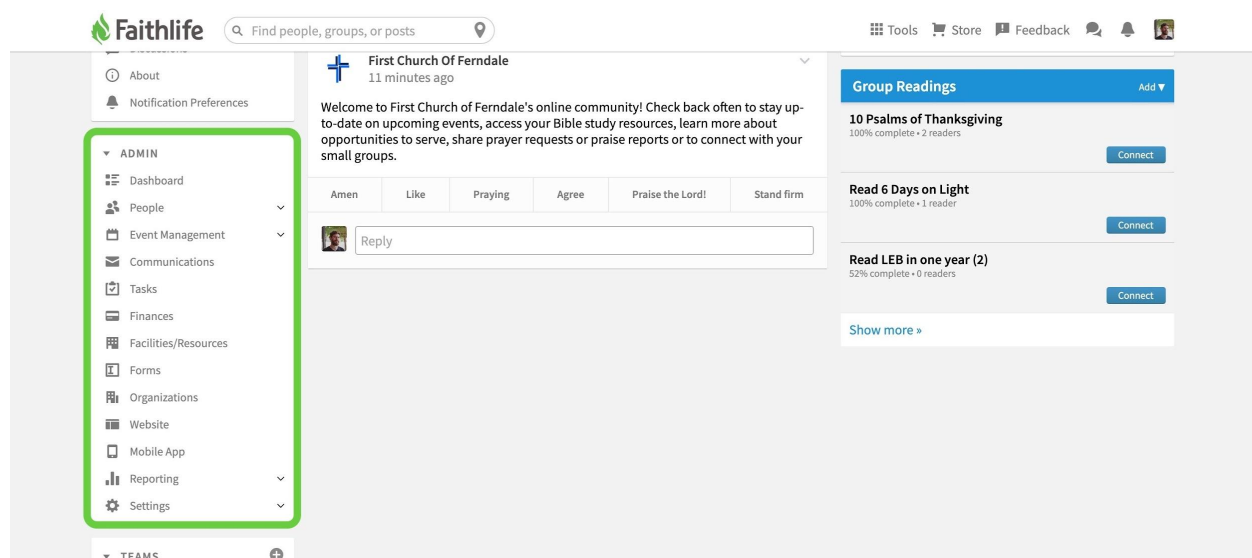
Faithlife
Find people, groups, or posts
Tools Store Feedback

About
Notification Preferences

ADMIN
Dashboard
People
Event Management
Communications
Tasks
Finances
Facilities/Resources
Forms
Organizations
Website
Mobile App
Reporting
Settings

TEAMS

First Church Of Ferndale
11 minutes ago

Welcome to First Church of Ferndale's online community! Check back often to stay up-to-date on upcoming events, access your Bible study resources, learn more about opportunities to serve, share prayer requests or praise reports or to connect with your small groups.

Amen | Like | Praying | Agree | Praise the Lord! | Stand firm

Reply

Group Readings
Add

10 Psalms of Thanksgiving
100% complete • 2 readers
Connect

Read 6 Days on Light
100% complete • 1 reader
Connect

Read LEB in one year (2)
52% complete • 0 readers
Connect

Show more »